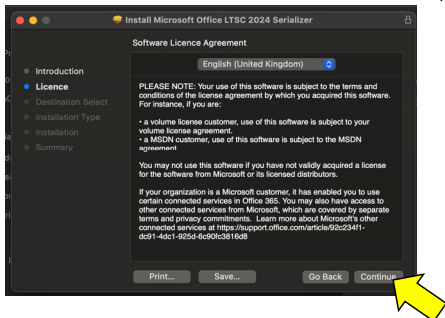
Install Microsoft Office LTSC 2024 Serializer

Software Licence Agreement

English (United Kingdom)

Introduction
Licence
Destination Select
Installation Type
Installation
Summary

PLEASE NOTE: Your use of this software is subject to the terms and conditions of the license agreement by which you acquired this software. For instance, if you are:

• a volume license customer, use of this software is subject to your volume license agreement.
• a MSDN customer, use of this software is subject to the MSDN agreement.

You may not use this software if you have not validly acquired a license for the software from Microsoft or its licensed distributors.

If your organization is a Microsoft customer, it has enabled you to use certain connected services in Office 365. You may also have access to other connected services from Microsoft, which are covered by separate terms and privacy commitments. Learn more about Microsoft's other connected services at https://support.office.com/article/92c234f1-dc91-4dc1-925d-6c90fc3816d8

Print...
Save...
Go Back
Continue